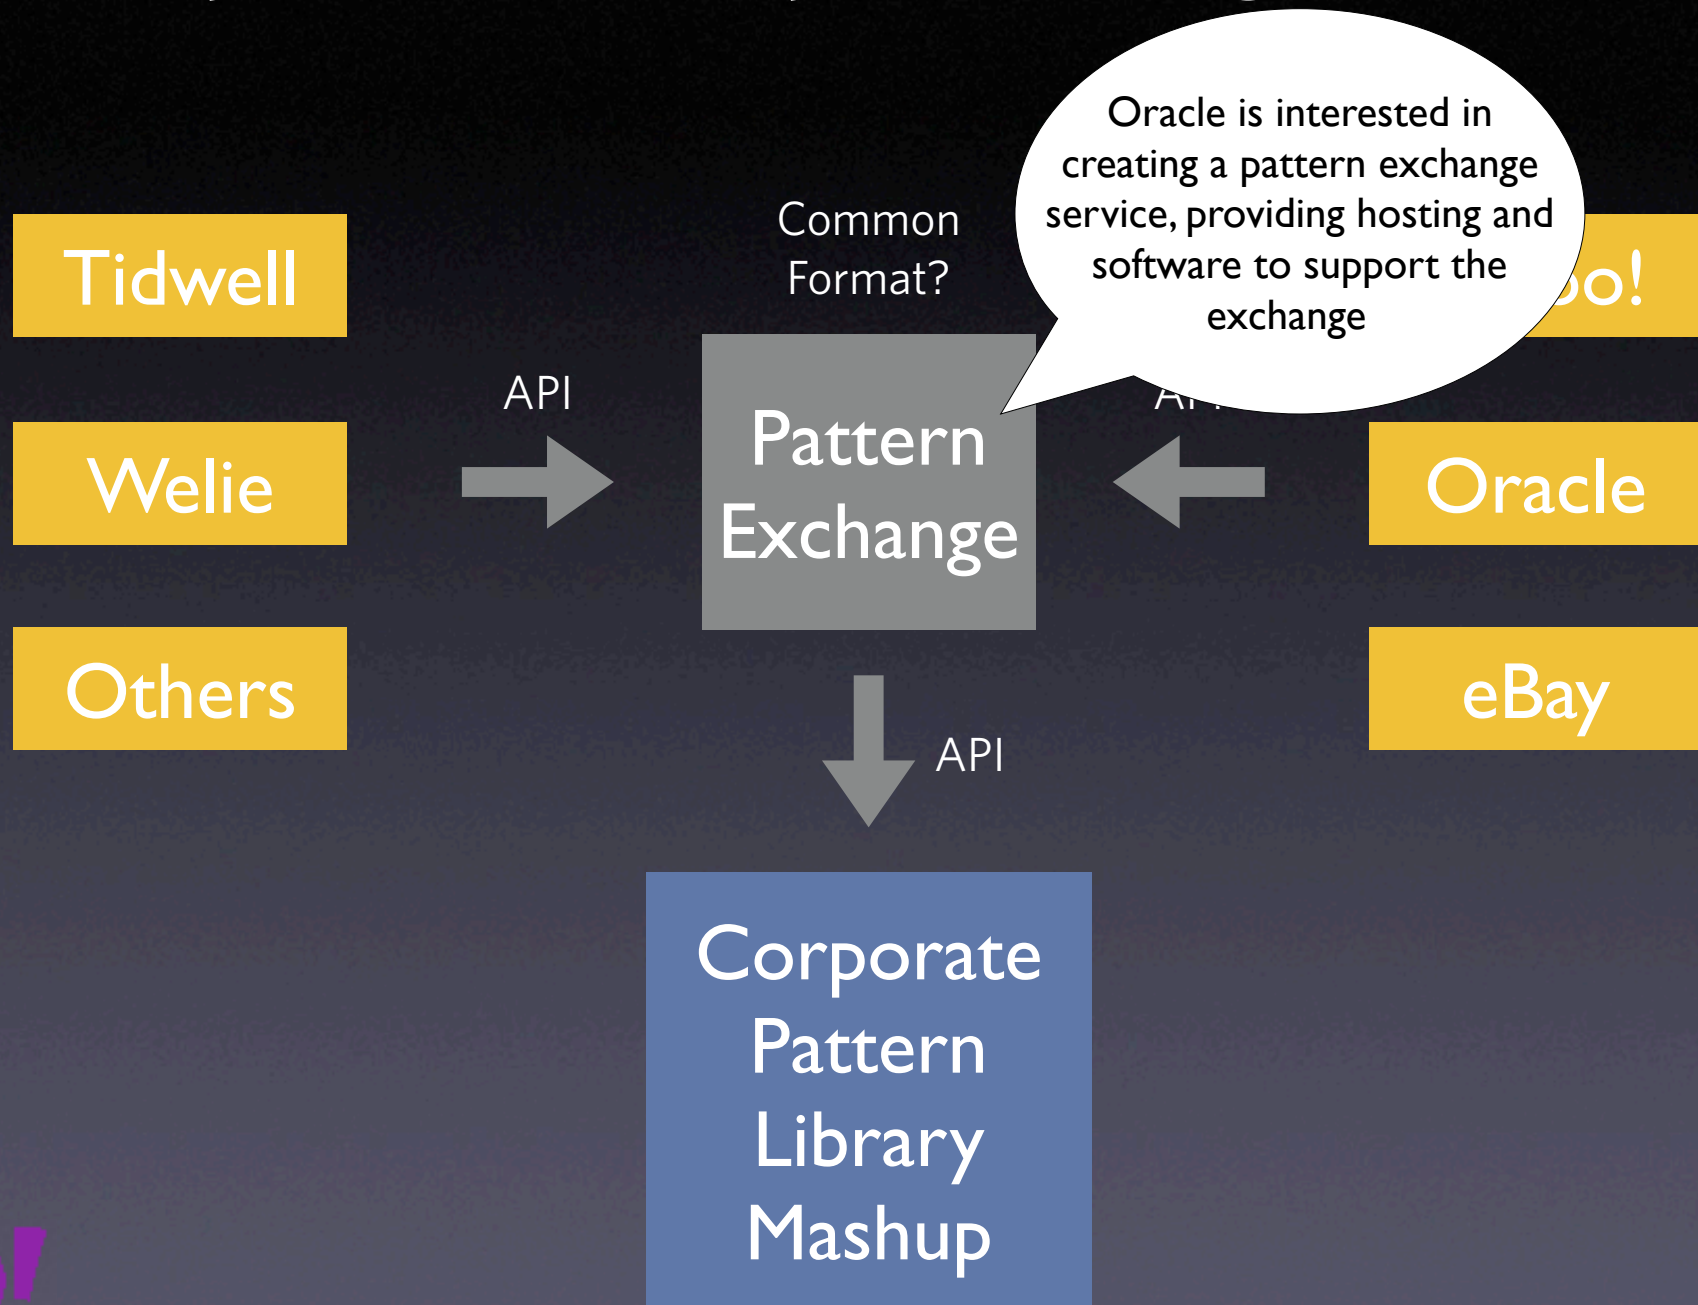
Tidwell

Welie

Others

API

Common Format?

Pattern Exchange

Oracle is interested in creating a pattern exchange service, providing hosting and software to support the exchange

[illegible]o!

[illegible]

Oracle

eBay

API

Corporate Pattern Library Mashup